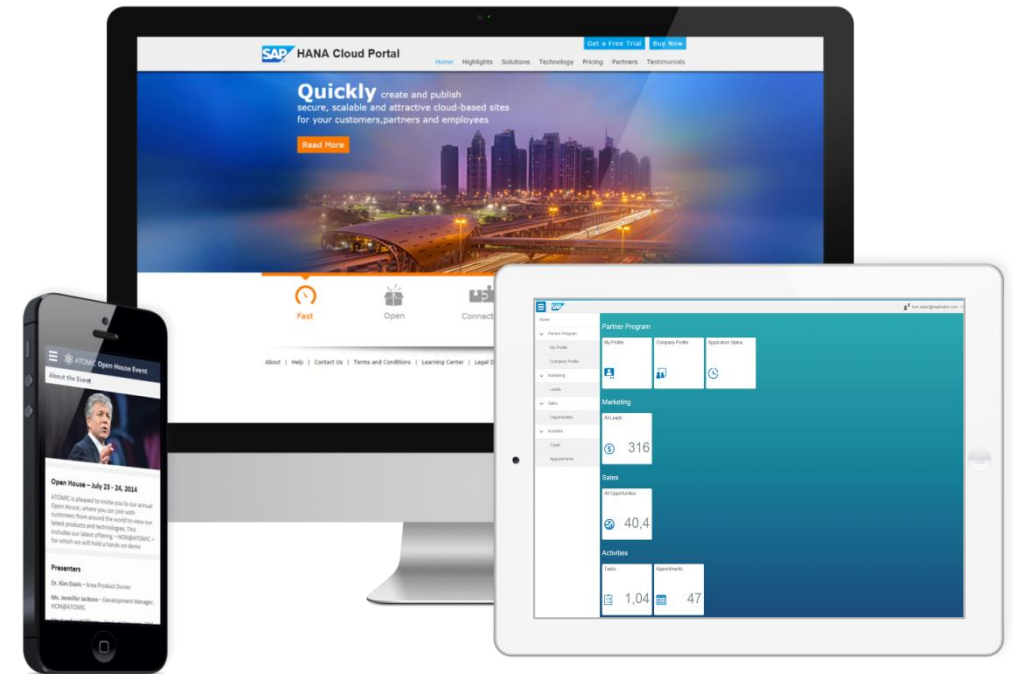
SAP HANA Cloud Portal

Get a Free Trial Buy Now

Home Highlights Solutions Technology Pricing Partners Testimonials

Quickly create and publish secure, scalable and attractive cloud-based sites for your customers,partners and employees

Read More

Fast Open Connect

About | Help | Contact Us | Terms and Conditions | Learning Center | Legal D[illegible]

ATOMIC Open House Event

About the Event

Open House – July 23 - 24, 2014

ATOMIC is pleased to invite you to our annual Open House, where you can join with customers from around the world to view our latest products and technologies. This includes our latest offering – HCM@ATOMIC – for which we will hold a hands on demo

Presenters

Dr. Kim Davis – Area Product Owner

Ms. Jennifer Jackson – Development Manager, HCM@ATOMIC

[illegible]

SAP

Home

Partner Program

My Profile

Company Profile

Marketing

Leads

Sales

Opportunities

Activities

Tasks

Appointments

Partner Program

My Profile

Company Profile

Application Status

Marketing

All Leads

316

Sales

All Opportunities

40,4

Activities

Tasks

1,04

Appointments

47